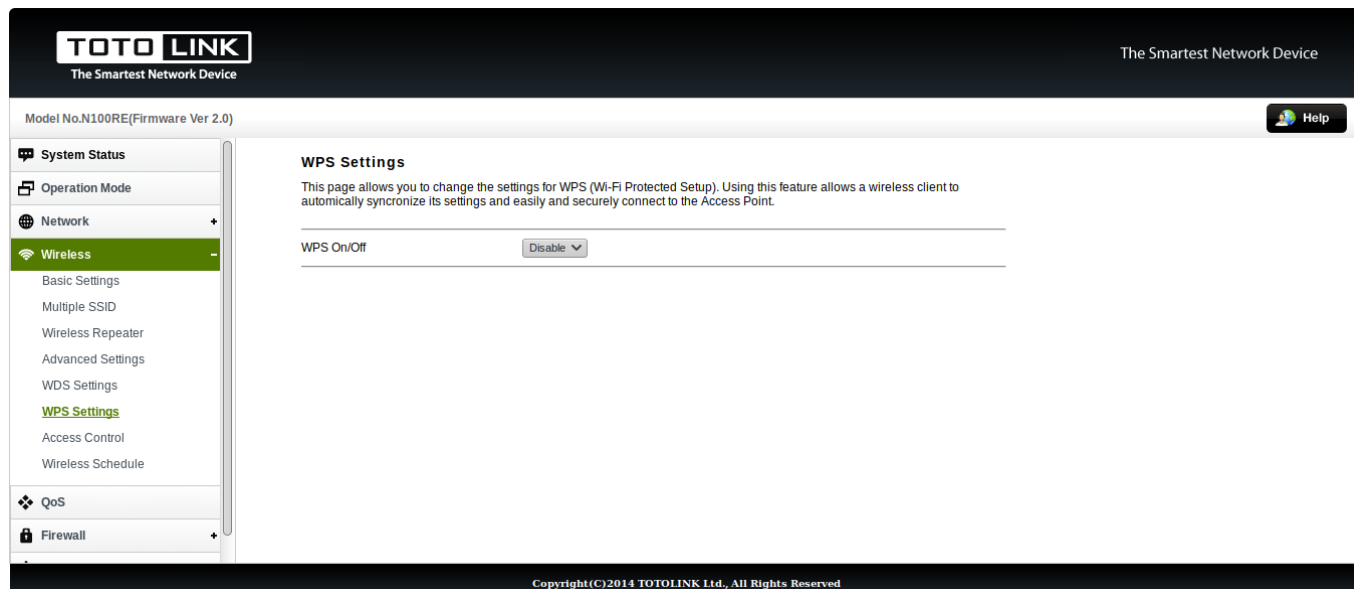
TOTO LINK
The Smartest Network Device

The Smartest Network Device

Model No.N100RE(Firmware Ver 2.0)

Help

System Status
Operation Mode
Network +
Wireless –
Basic Settings
Multiple SSID
Wireless Repeater
Advanced Settings
WDS Settings
WPS Settings
Access Control
Wireless Schedule
QoS
Firewall +

WPS Settings

This page allows you to change the settings for WPS (Wi-Fi Protected Setup). Using this feature allows a wireless client to automically syncronize its settings and easily and securely connect to the Access Point.

WPS On/Off Disable

Copyright(C)2014 TOTOLINK Ltd., All Rights Reserved